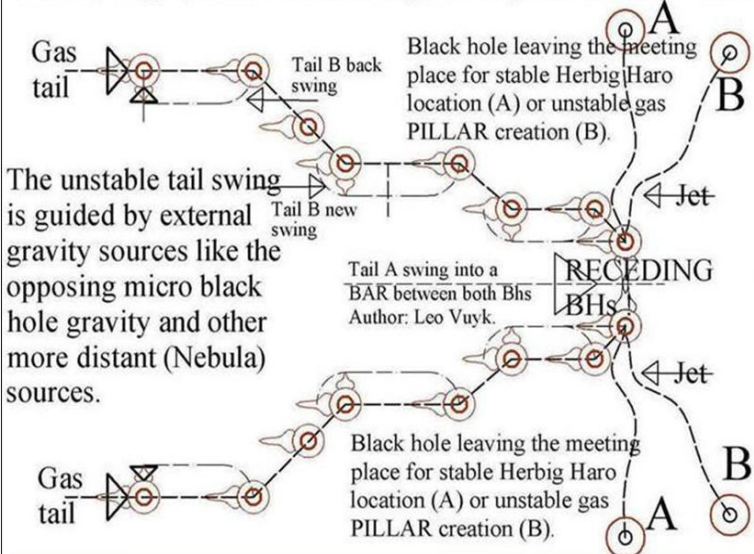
Gas tail

Tail B back swing

Black hole leaving the meeting place for stable Herbig Haro location (A) or unstable gas PILLAR creation (B).

A

B

The unstable tail swing is guided by external gravity sources like the opposing micro black hole gravity and other more distant (Nebula) sources.

Tail B new swing

Jet

Tail A swing into a BAR between both Bhs Author: Leo Vuyk.

RECEDING BHs

Jet

Black hole leaving the meeting place for stable Herbig Haro location (A) or unstable gas PILLAR creation (B).

Gas tail

B

A